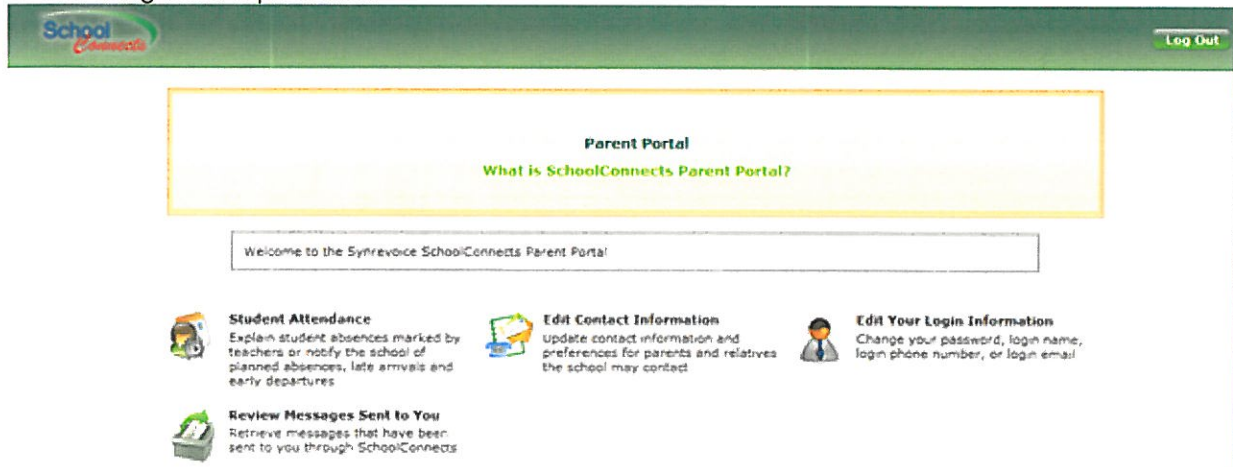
School Connects

Log Out

Parent Portal

What is SchoolConnects Parent Portal?

Welcome to the Synrevoice SchoolConnects Parent Portal

Student Attendance
Explain student absences marked by teachers or notify the school of planned absences, late arrivals and early departures

Edit Contact Information
Update contact information and preferences for parents and relatives the school may contact

Edit Your Login Information
Change your password, login name, login phone number, or login email

Review Messages Sent to You
Retrieve messages that have been sent to you through SchoolConnects